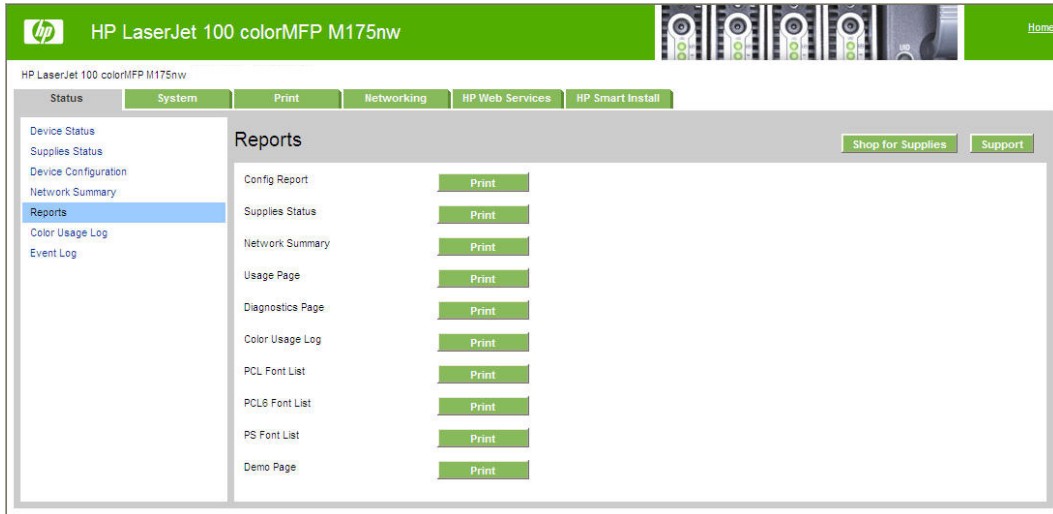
hp HP LaserJet 100 colorMFP M175nw

Home

HP LaserJet 100 colorMFP M175nw

Status System Print Networking HP Web Services HP Smart Install

Device Status
Supplies Status
Device Configuration
Network Summary
Reports
Color Usage Log
Event Log

Reports

Shop for Supplies Support

| | |
|---|---|
| Config Report | Print |
| Supplies Status | Print |
| Network Summary | Print |
| Usage Page | Print |
| Diagnostics Page | Print |
| Color Usage Log | Print |
| PCL Font List | Print |
| PCL6 Font List | Print |
| PS Font List | Print |
| Demo Page | Print |